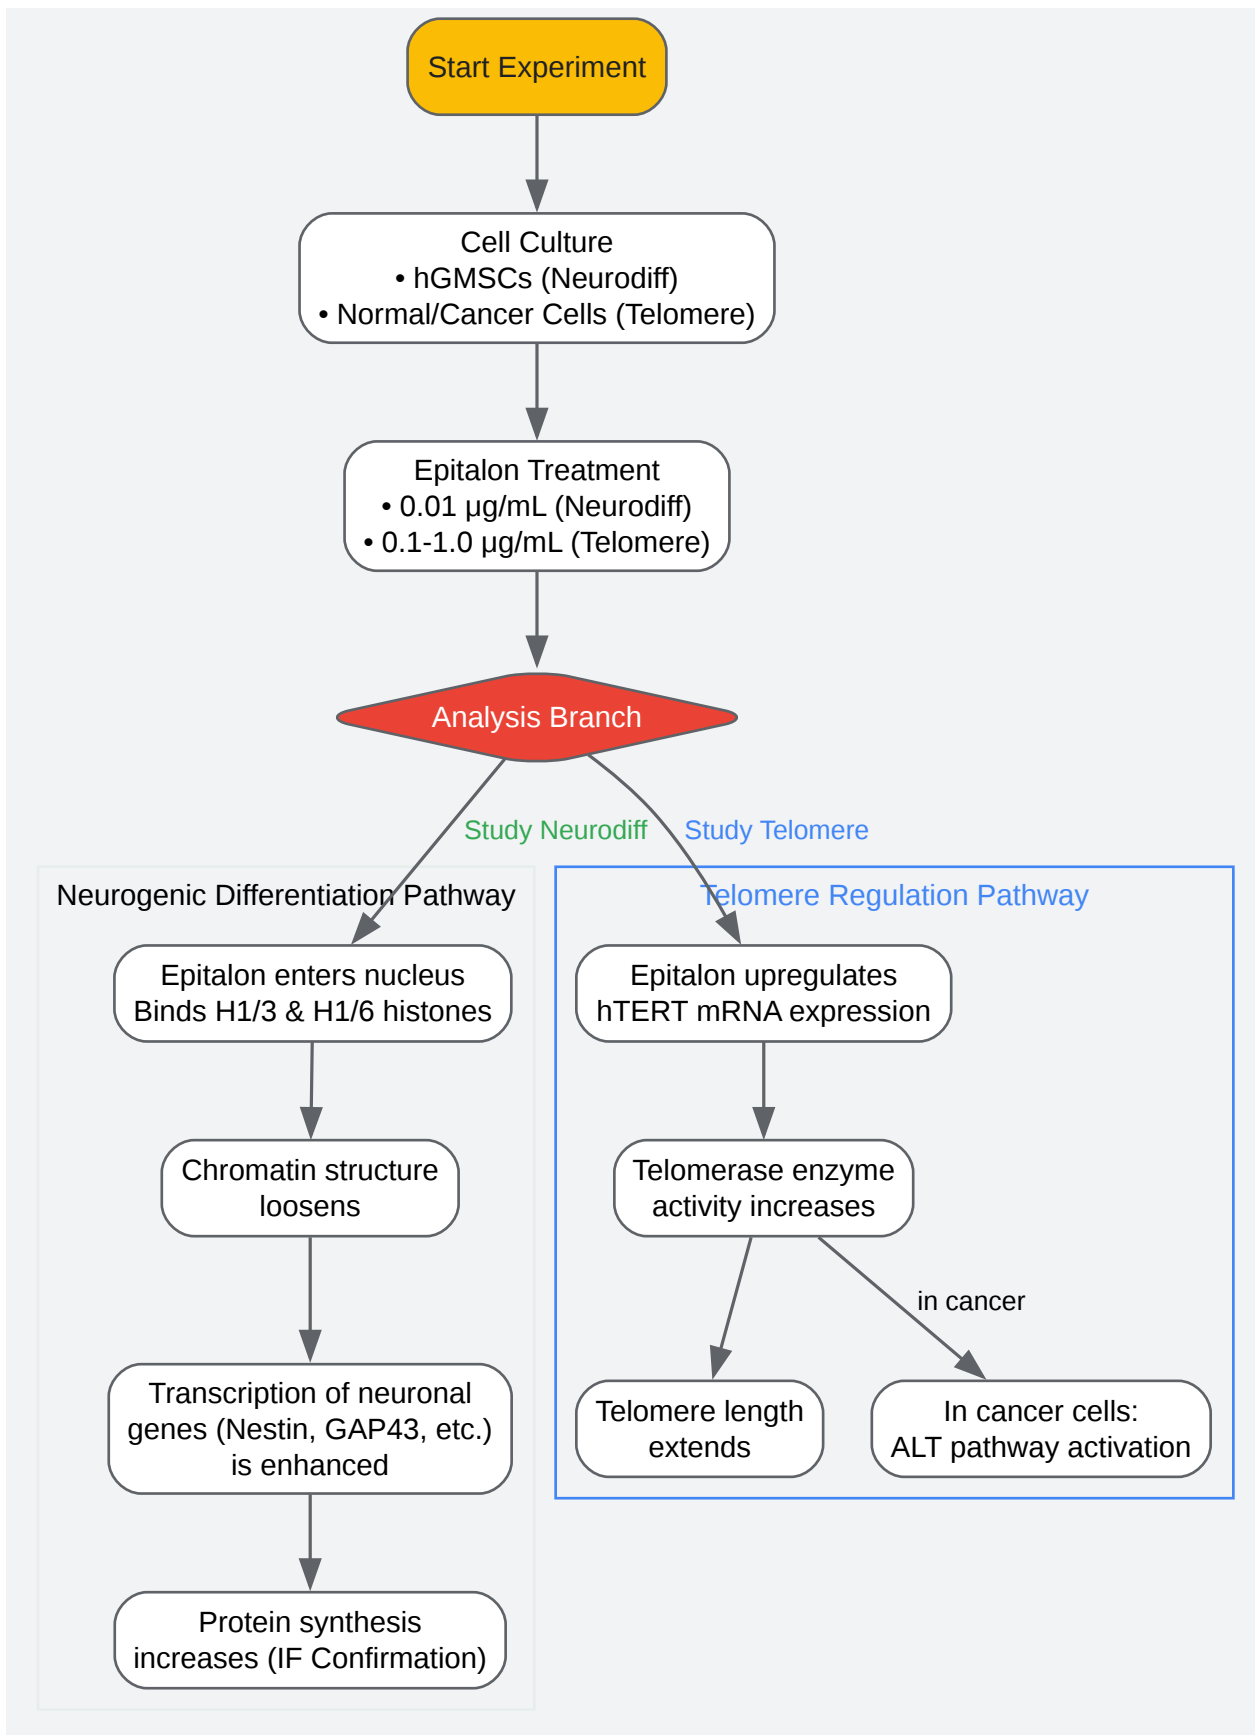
Start Experiment

Cell Culture
• hGMSCs (Neurodiff)
• Normal/Cancer Cells (Telomere)

Epitalon Treatment
• 0.01 µg/mL (Neurodiff)
• 0.1-1.0 µg/mL (Telomere)

Analysis Branch

Study Neurodiff

Study Telomere

Neurogenic Differentiation Pathway

Epitalon enters nucleus
Binds H1/3 & H1/6 histones

Chromatin structure loosens

Transcription of neuronal genes (Nestin, GAP43, etc.) is enhanced

Protein synthesis increases (IF Confirmation)

Telomere Regulation Pathway

Epitalon upregulates hTERT mRNA expression

Telomerase enzyme activity increases

in cancer

Telomere length extends

In cancer cells:
ALT pathway activation